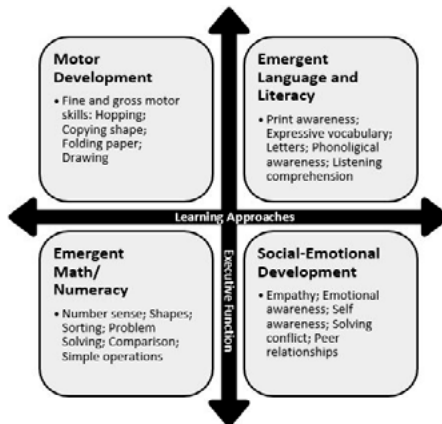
Motor Development

• Fine and gross motor skills: Hopping; Copying shape; Folding paper; Drawing

Emergent Language and Literacy

• Print awareness; Expressive vocabulary; Letters; Phonological awareness; Listening comprehension

Learning Approaches

Executive Function

Emergent Math/ Numeracy

• Number sense; Shapes; Sorting; Problem Solving; Comparison; Simple operations

Social-Emotional Development

• Empathy; Emotional awareness; Self awareness; Solving conflict; Peer relationships